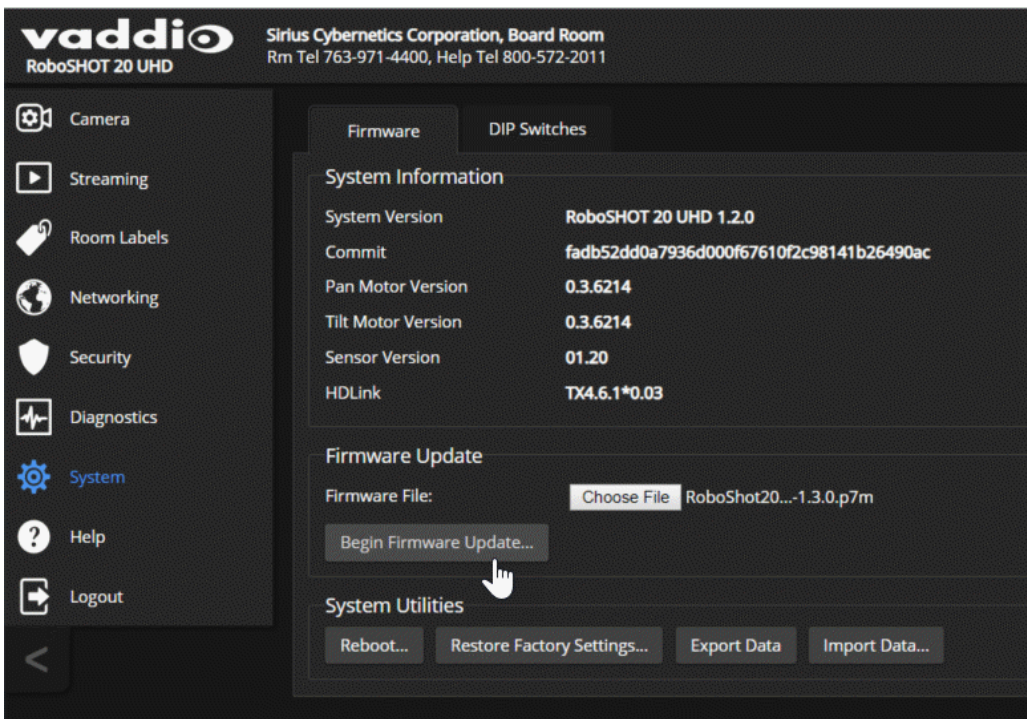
vaddio
RoboSHOT 20 UHD

Sirius Cybernetics Corporation, Board Room
Rm Tel 763-971-4400, Help Tel 800-572-2011

Camera
Streaming
Room Labels
Networking
Security
Diagnostics
System
Help
Logout
<

Firmware
DIP Switches

System Information

| System Version | RoboSHOT 20 UHD 1.2.0 |
|---|---|
| Commit | fadb52dd0a7936d000f67610f2c98141b26490ac |
| Pan Motor Version | 0.3.6214 |
| Tilt Motor Version | 0.3.6214 |
| Sensor Version | 01.20 |
| HDLink | TX4.6.1*0.03 |

Firmware Update
Firmware File: Choose File RoboShot20...-1.3.0.p7m
Begin Firmware Update...

System Utilities
Reboot...
Restore Factory Settings...
Export Data
Import Data...